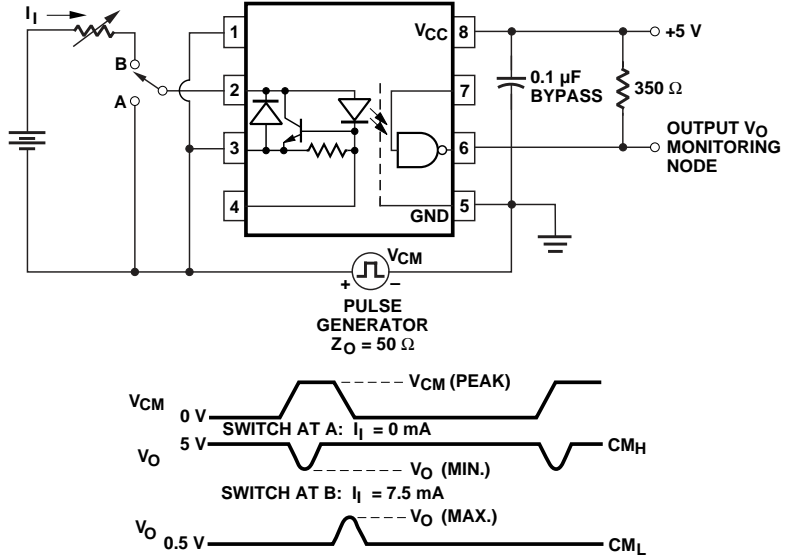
$I_I$

B

A

1

2

3

4

$V_{CC}$ 8

7

6

GND 5

+5 V

0.1 µF BYPASS

350 Ω

OUTPUT $V_O$ MONITORING NODE

$V_{CM}$

+ −

PULSE GENERATOR $Z_O = 50\ \Omega$

$V_{CM}$ 0 V

$V_{CM}$ (PEAK)

SWITCH AT A: $I_I$ = 0 mA

$V_O$ 5 V

$CM_H$

$V_O$ (MIN.)

SWITCH AT B: $I_I$ = 7.5 mA

$V_O$ (MAX.)

$V_O$ 0.5 V

$CM_L$